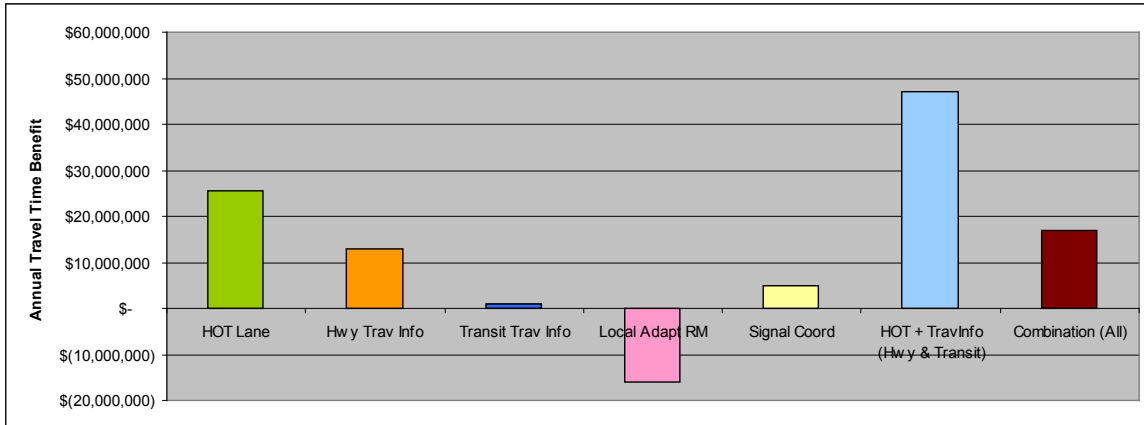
Annual Travel Time Benefit

$60,000,000
$50,000,000
$40,000,000
$30,000,000
$20,000,000
$10,000,000
$-
$(10,000,000)
$(20,000,000)

HOT Lane
Hw y Trav Info
Transit Trav Info
Local Adapt RM
Signal Coord
HOT + TravInfo (Hw y & Transit)
Combination (All)